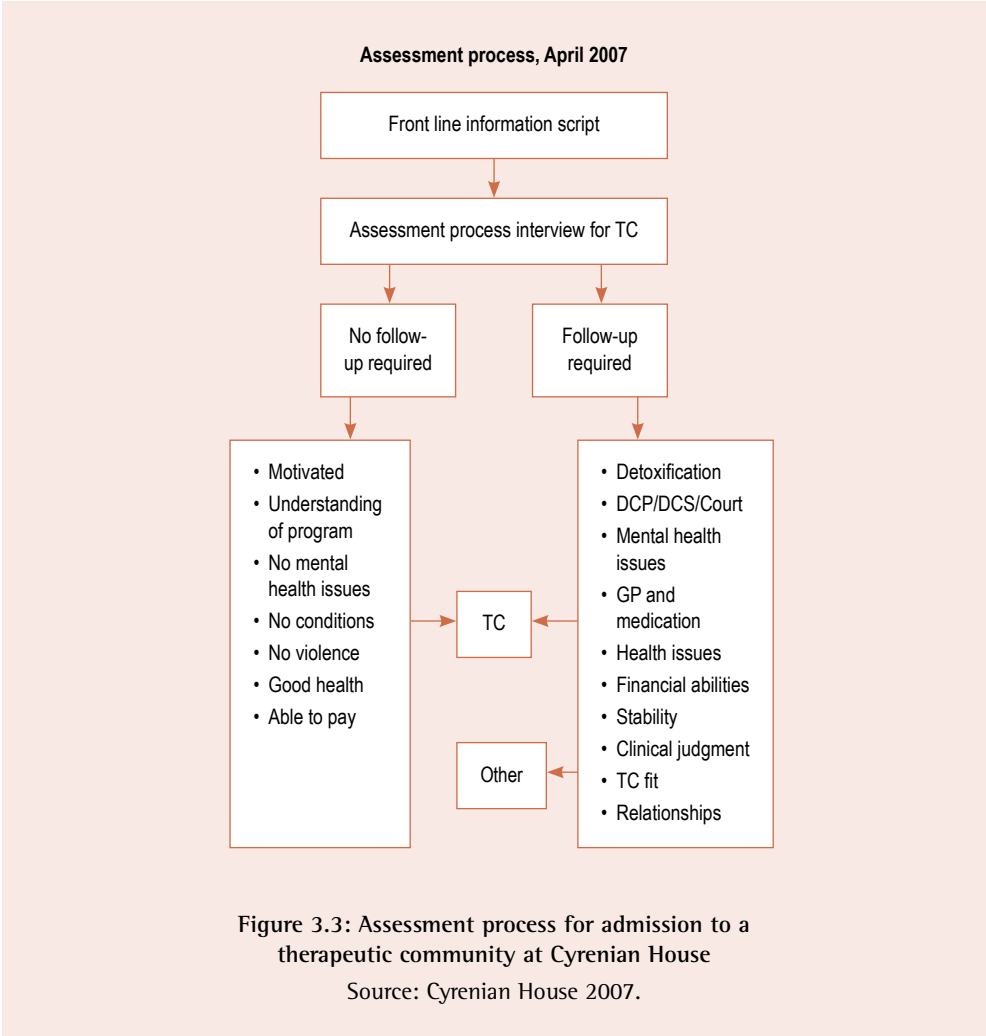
Assessment process, April 2007

Front line information script

Assessment process interview for TC

No follow-up required

Follow-up required

• Motivated
• Understanding of program
• No mental health issues
• No conditions
• No violence
• Good health
• Able to pay

TC

Other

• Detoxification
• DCP/DCS/Court
• Mental health issues
• GP and medication
• Health issues
• Financial abilities
• Stability
• Clinical judgment
• TC fit
• Relationships

Figure 3.3: Assessment process for admission to a therapeutic community at Cyrenian House

Source: Cyrenian House 2007.